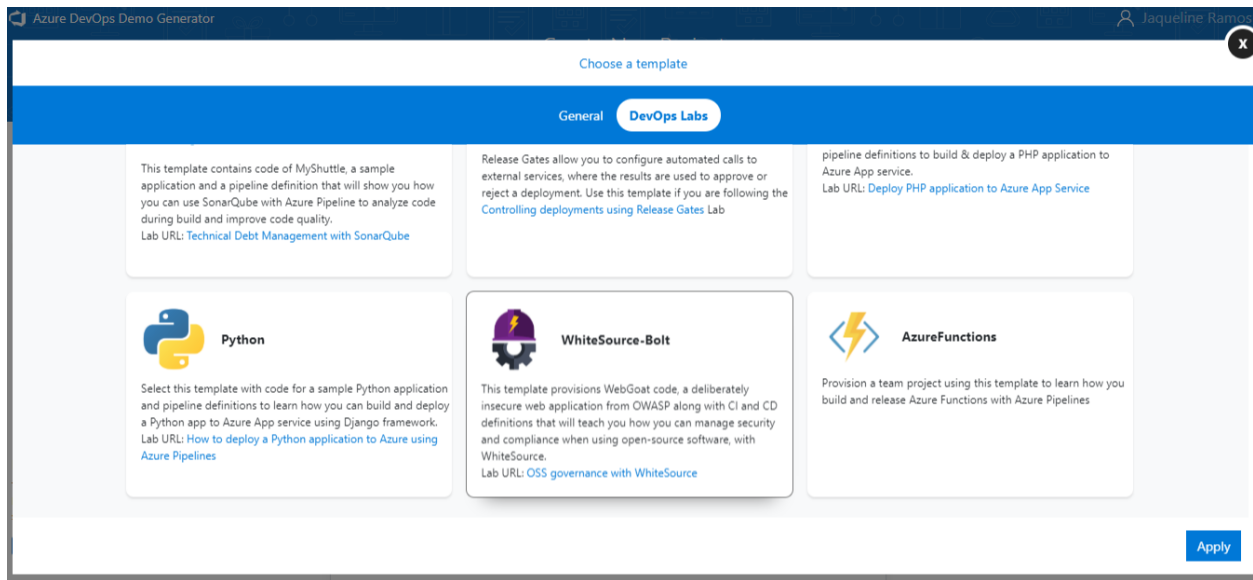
Azure DevOps Demo Generator

Jaqueline Ramos

X

Choose a template

General
DevOps Labs

This template contains code of MyShuttle, a sample application and a pipeline definition that will show you how you can use SonarQube with Azure Pipeline to analyze code during build and improve code quality.
Lab URL: Technical Debt Management with SonarQube

Release Gates allow you to configure automated calls to external services, where the results are used to approve or reject a deployment. Use this template if you are following the Controlling deployments using Release Gates Lab

pipeline definitions to build & deploy a PHP application to Azure App service.
Lab URL: Deploy PHP application to Azure App Service

Python

Select this template with code for a sample Python application and pipeline definitions to learn how you can build and deploy a Python app to Azure App service using Django framework.
Lab URL: How to deploy a Python application to Azure using Azure Pipelines

WhiteSource-Bolt

This template provisions WebGoat code, a deliberately insecure web application from OWASP along with CI and CD definitions that will teach you how you can manage security and compliance when using open-source software, with WhiteSource.
Lab URL: OSS governance with WhiteSource

AzureFunctions

Provision a team project using this template to learn how you build and release Azure Functions with Azure Pipelines

Apply